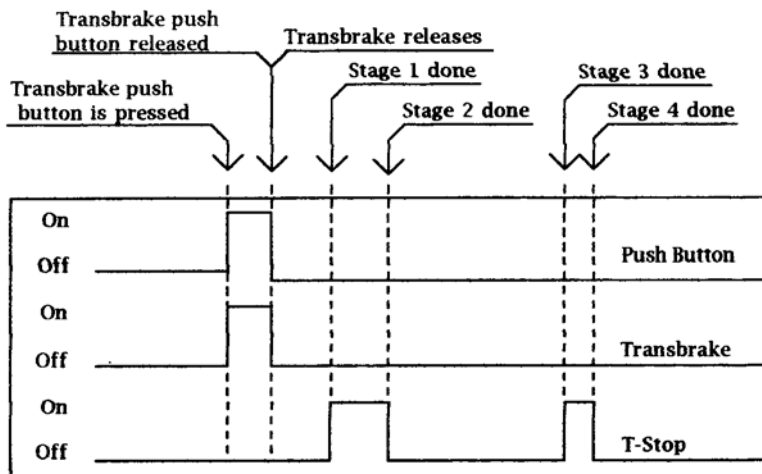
Transbrake push button released

Transbrake releases

Transbrake push button is pressed

Stage 1 done

Stage 2 done

Stage 3 done

Stage 4 done

On

Off

Push Button

On

Off

Transbrake

On

Off

T-Stop